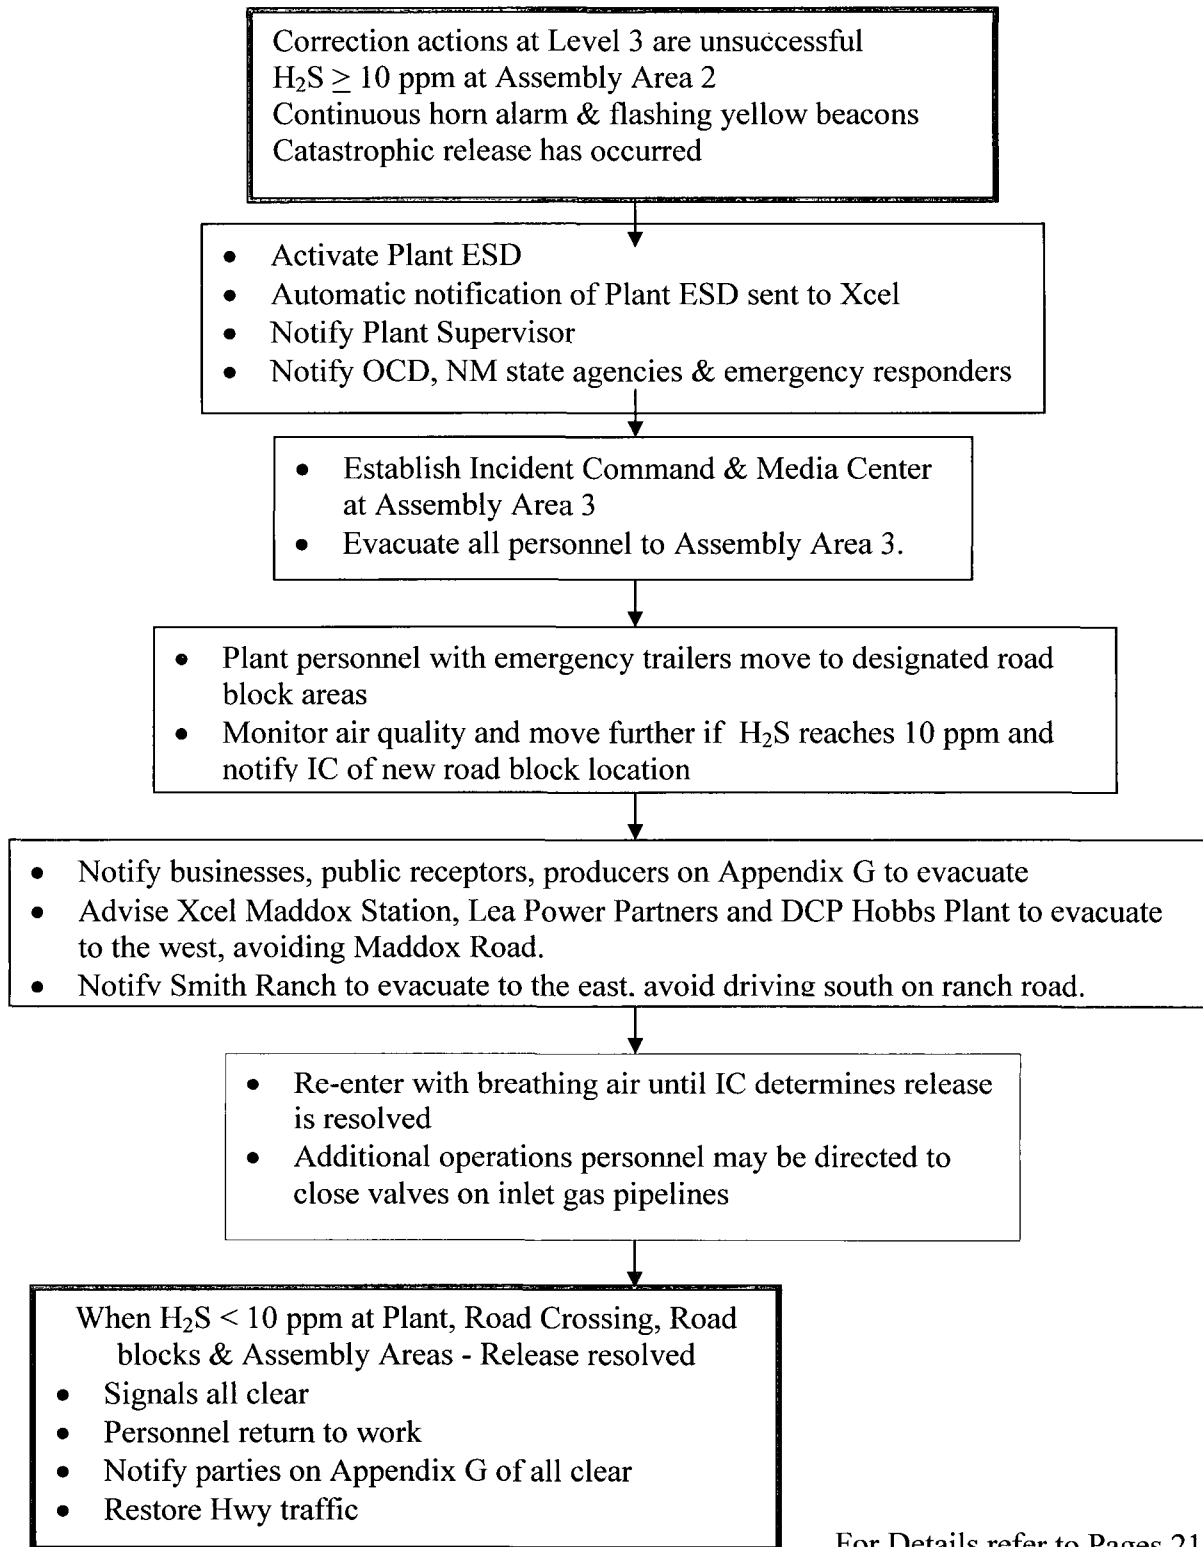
Correction actions at Level 3 are unsuccessful
$H_2S \geq 10$ ppm at Assembly Area 2
Continuous horn alarm & flashing yellow beacons
Catastrophic release has occurred

- Activate Plant ESD
- Automatic notification of Plant ESD sent to Xcel
- Notify Plant Supervisor
- Notify OCD, NM state agencies & emergency responders

- Establish Incident Command & Media Center at Assembly Area 3
- Evacuate all personnel to Assembly Area 3.

- Plant personnel with emergency trailers move to designated road block areas
- Monitor air quality and move further if $H_2S$ reaches 10 ppm and notify IC of new road block location

- Notify businesses, public receptors, producers on Appendix G to evacuate
- Advise Xcel Maddox Station, Lea Power Partners and DCP Hobbs Plant to evacuate to the west, avoiding Maddox Road.
- Notify Smith Ranch to evacuate to the east. avoid driving south on ranch road.

- Re-enter with breathing air until IC determines release is resolved
- Additional operations personnel may be directed to close valves on inlet gas pipelines

When $H_2S < 10$ ppm at Plant, Road Crossing, Road blocks & Assembly Areas - Release resolved
- Signals all clear
- Personnel return to work
- Notify parties on Appendix G of all clear
- Restore Hwy traffic

For Details refer to Pages 21 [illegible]